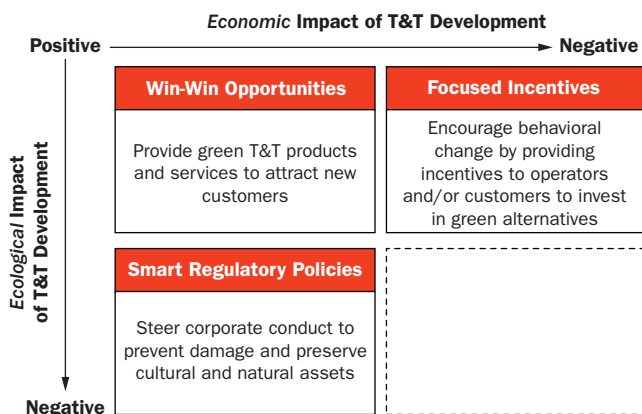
Economic Impact of T&T Development

Positive

Negative

Ecological Impact of T&T Development

Win-Win Opportunities

Provide green T&T products and services to attract new customers

Focused Incentives

Encourage behavioral change by providing incentives to operators and/or customers to invest in green alternatives

Smart Regulatory Policies

Steer corporate conduct to prevent damage and preserve cultural and natural assets

Negative